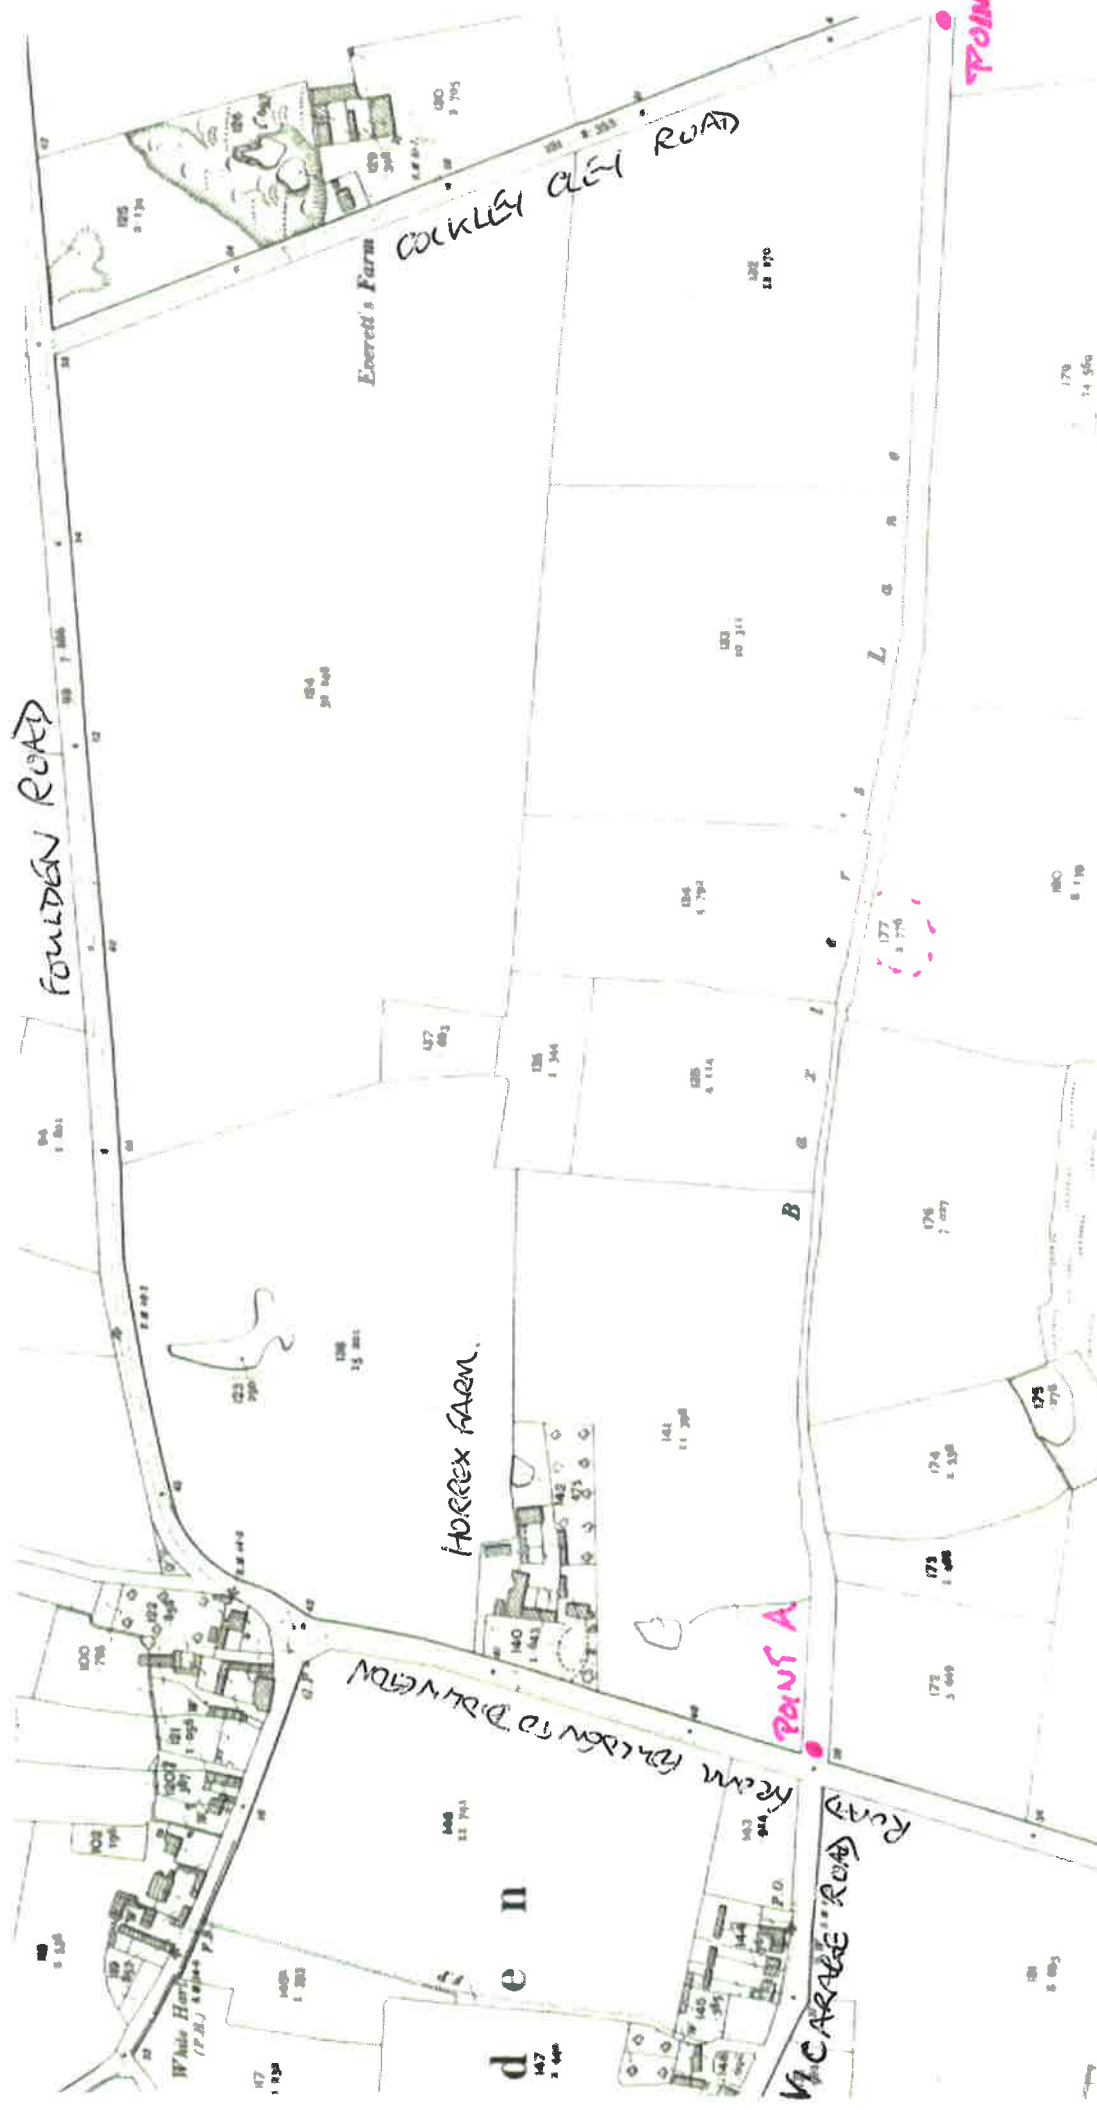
FOULDEN ROAD

COCKLEY CLEY ROAD

Everett's Farm

POIN

B a r t o n L a n e

HORREX FARM

POINT A

Road FOULDEN TO OXBOROUGH

VICARAGE ROAD

Road

White Hart (P.H.)

d e n

P.O.

185
2·124

180
3·795

182
13·870

183
20·311

184
30·548

177

178
14·350

180
6·110

184
4·782

137
·863

136
1·344

185
4·414

176
1·237

138
15·351

139
·180

141
11·390

142

174
4·328

175
·376

173
1·485

172
3·660

140
1·143

122

120
·796

121

146
12·741

143

145
1·303

147

148
·816